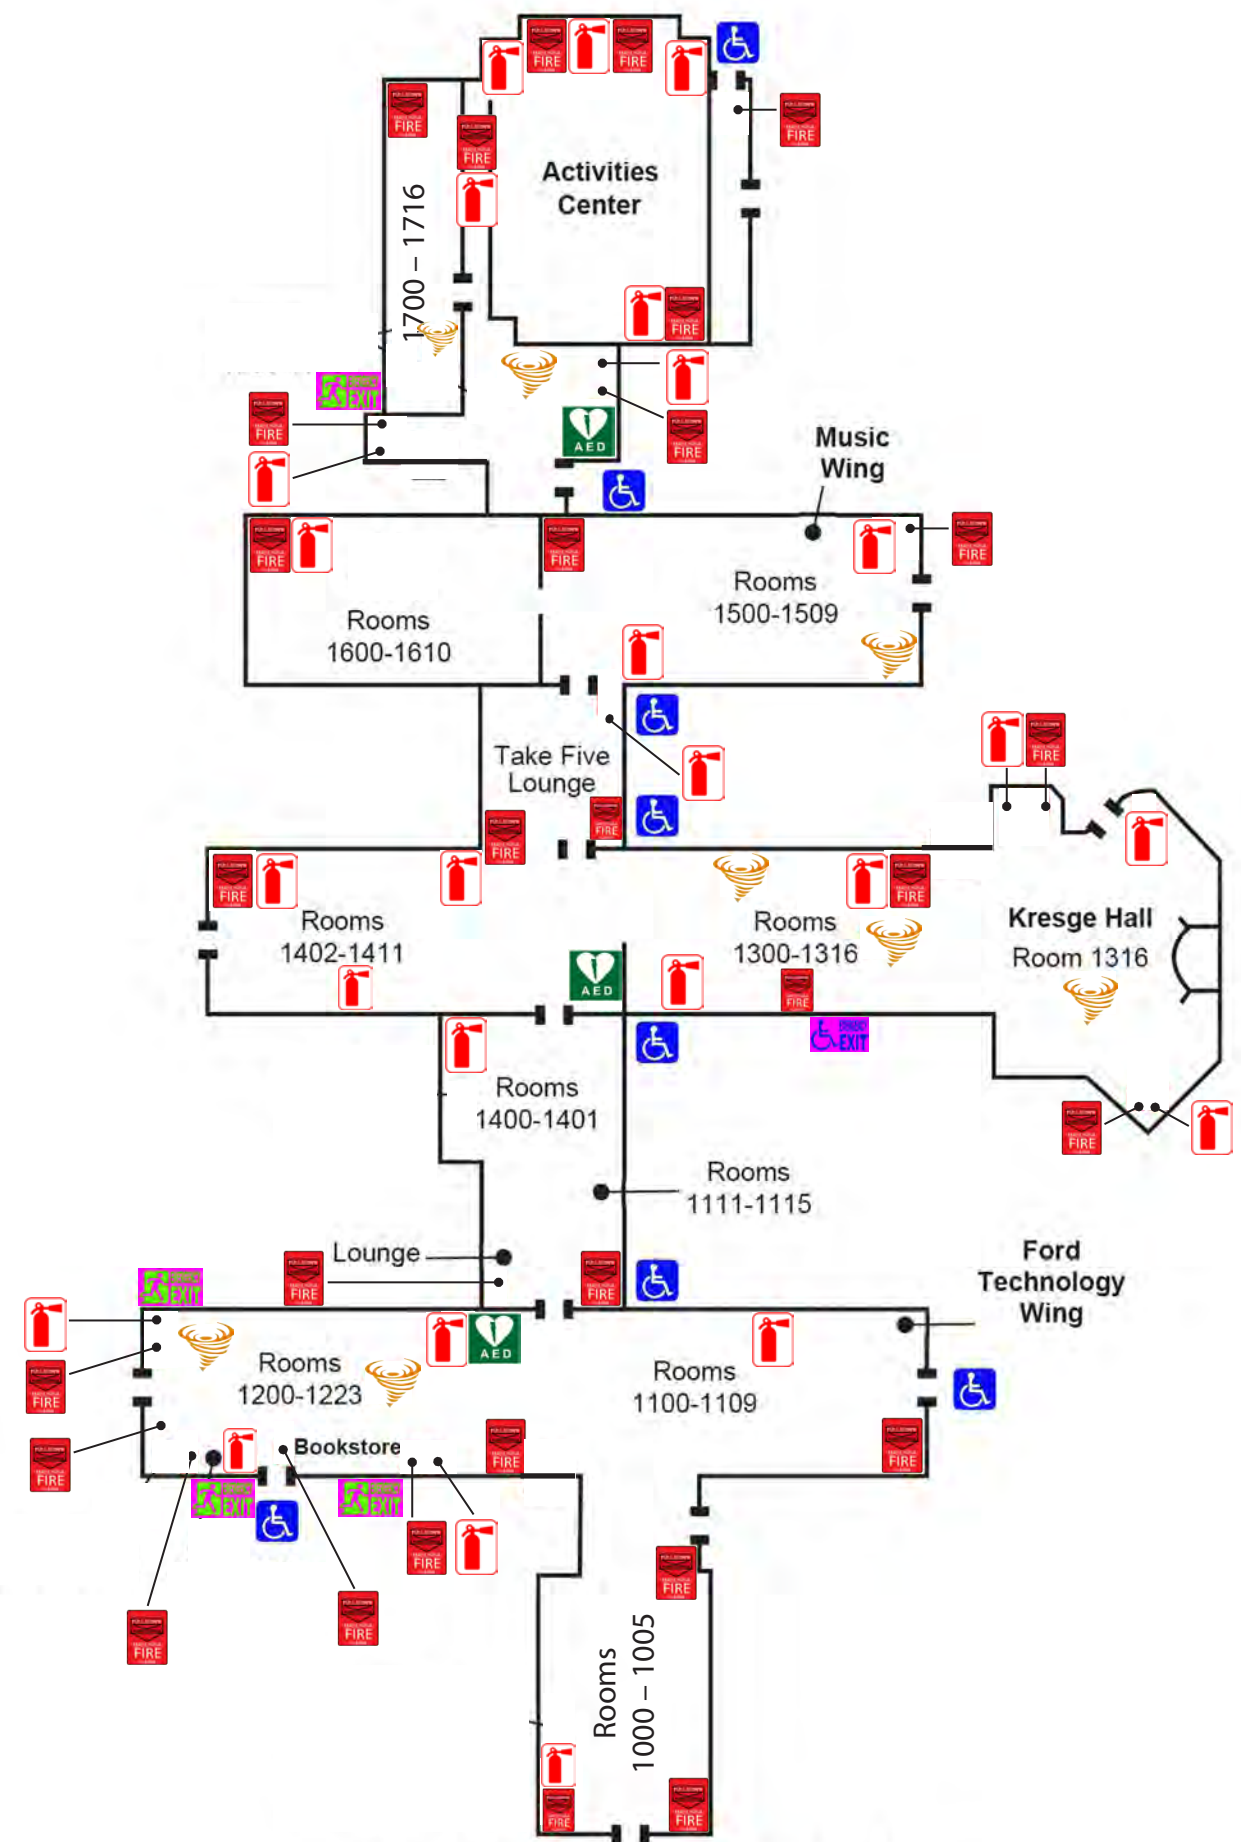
Activities Center

1700 – 1716

Music Wing

AED

Rooms 1600-1610

Rooms 1500-1509

Take Five Lounge

Rooms 1402-1411

Rooms 1300-1316

Kresge Hall Room 1316

AED

Rooms 1400-1401

Rooms 1111-1115

Lounge

Ford Technology Wing

AED

Rooms 1200-1223

Rooms 1100-1109

Bookstore

Rooms 1000 – 1005

FIRE
FIRE
FIRE
FIRE
FIRE
FIRE
FIRE
FIRE
FIRE
FIRE
FIRE
FIRE
FIRE
FIRE
FIRE
FIRE
FIRE
FIRE
FIRE
FIRE
FIRE
FIRE
FIRE
FIRE
FIRE
FIRE
FIRE
FIRE
FIRE

EXIT
EXIT
EXIT
EXIT
EXIT